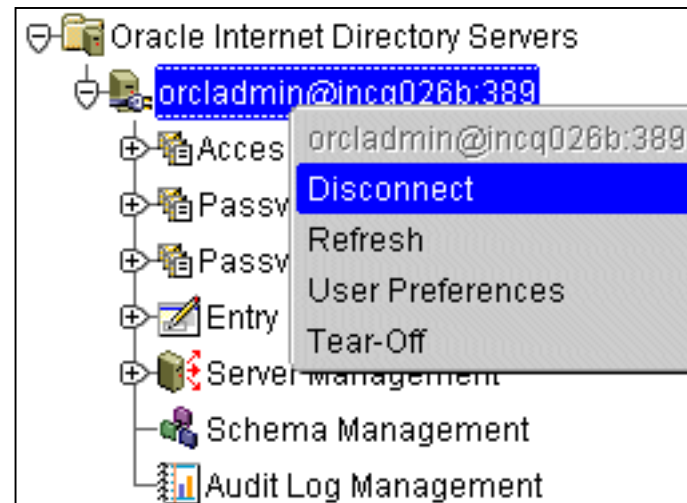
Oracle Internet Directory Servers
orcladmin@incq026b:389
Acces
Passv
Passv
Entry
Server Management
Schema Management
Audit Log Management

orcladmin@incq026b:389
Disconnect
Refresh
User Preferences
Tear-Off